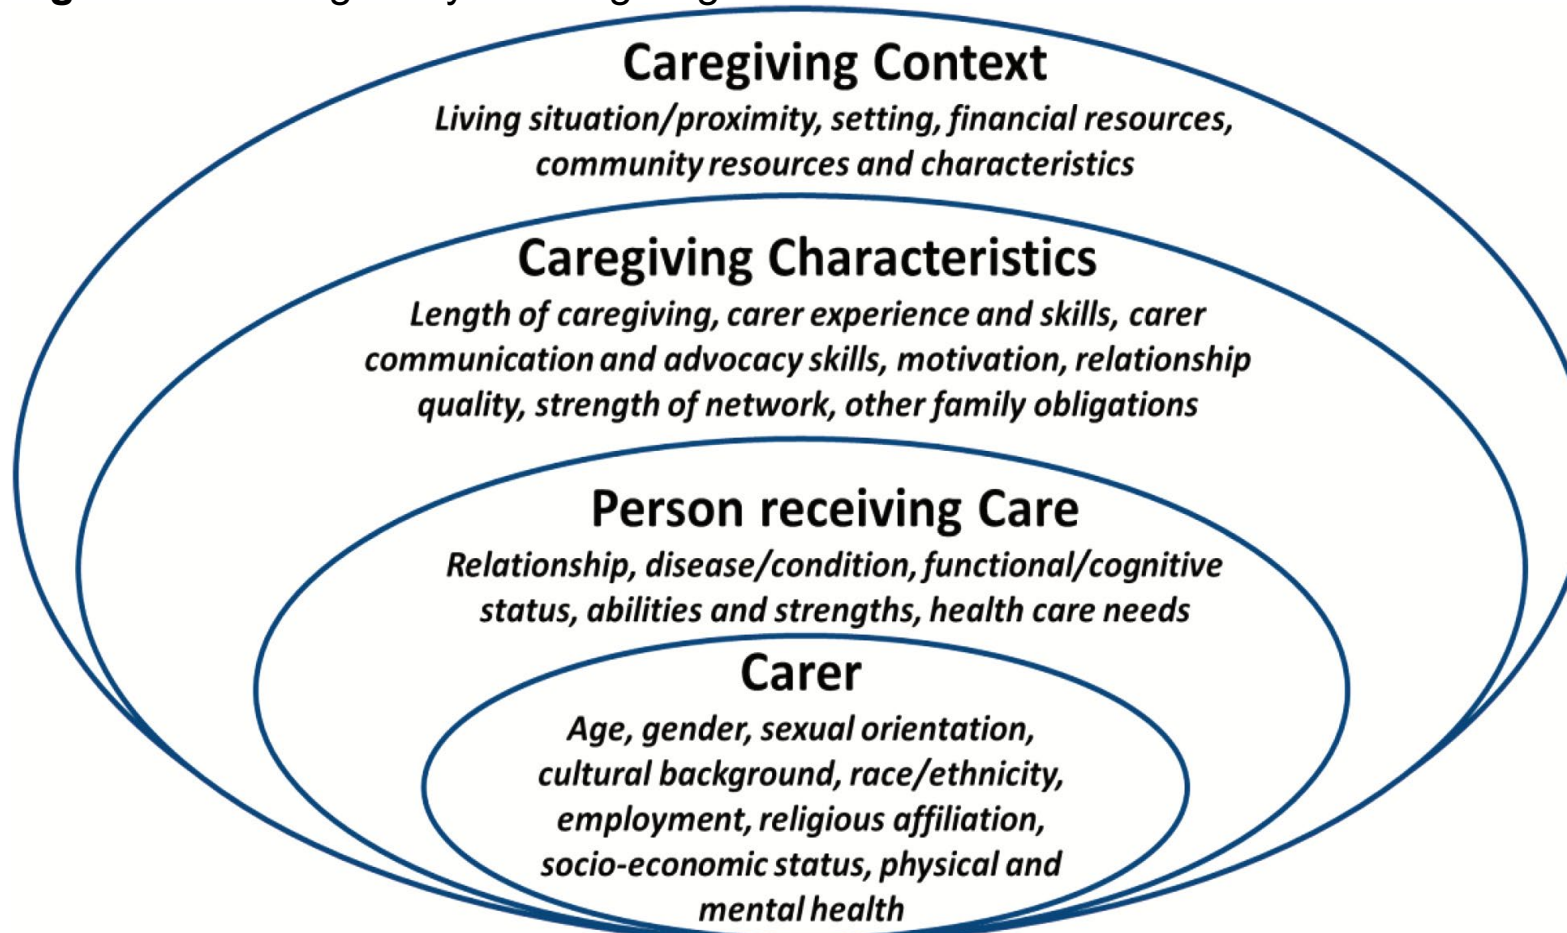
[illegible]

Caregiving Context

*Living situation/proximity, setting, financial resources, community resources and characteristics*

Caregiving Characteristics

*Length of caregiving, carer experience and skills, carer communication and advocacy skills, motivation, relationship quality, strength of network, other family obligations*

Person receiving Care

*Relationship, disease/condition, functional/cognitive status, abilities and strengths, health care needs*

Carer

*Age, gender, sexual orientation, cultural background, race/ethnicity, employment, religious affiliation, socio-economic status, physical and mental health*